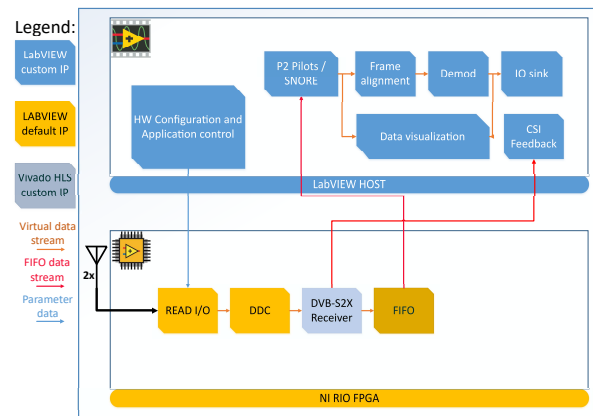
Legend:

LabVIEW custom IP

LABVIEW default IP

Vivado HLS custom IP

Virtual data stream

FIFO data stream

Parameter data

P2 Pilots / SNORE

Frame alignment

Demod

IO sink

HW Configuration and Application control

Data visualization

CSI Feedback

LabVIEW HOST

2x

READ I/O

DDC

DVB-S2X Receiver

FIFO

NI RIO FPGA